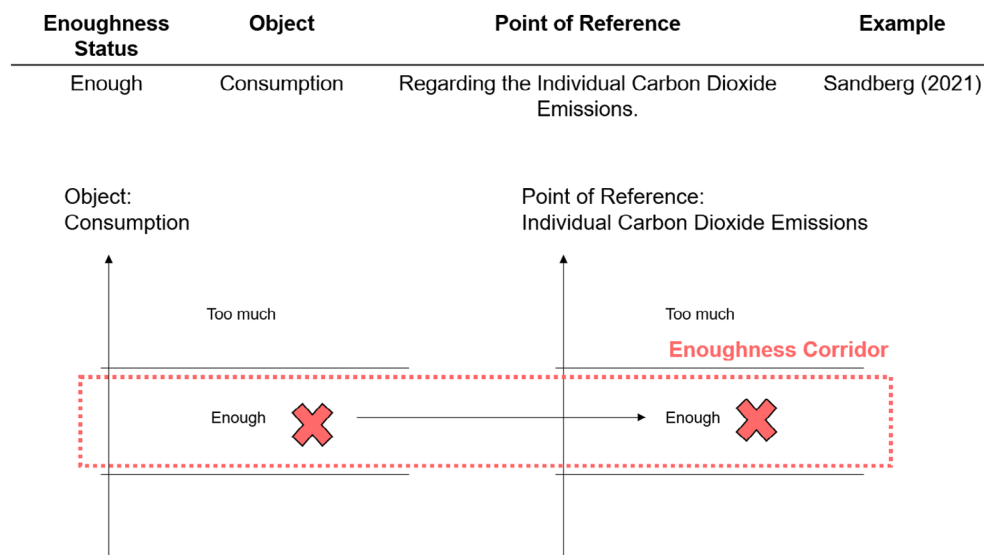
| Enoughness Status | Object | Point of Reference | Example |
|---|---|---|---|
| Enough | Consumption | Regarding the Individual Carbon Dioxide Emissions. | Sandberg (2021) |

Object:
Consumption

Too much

Enough

Point of Reference:
Individual Carbon Dioxide Emissions

Too much

Enoughness Corridor

Enough